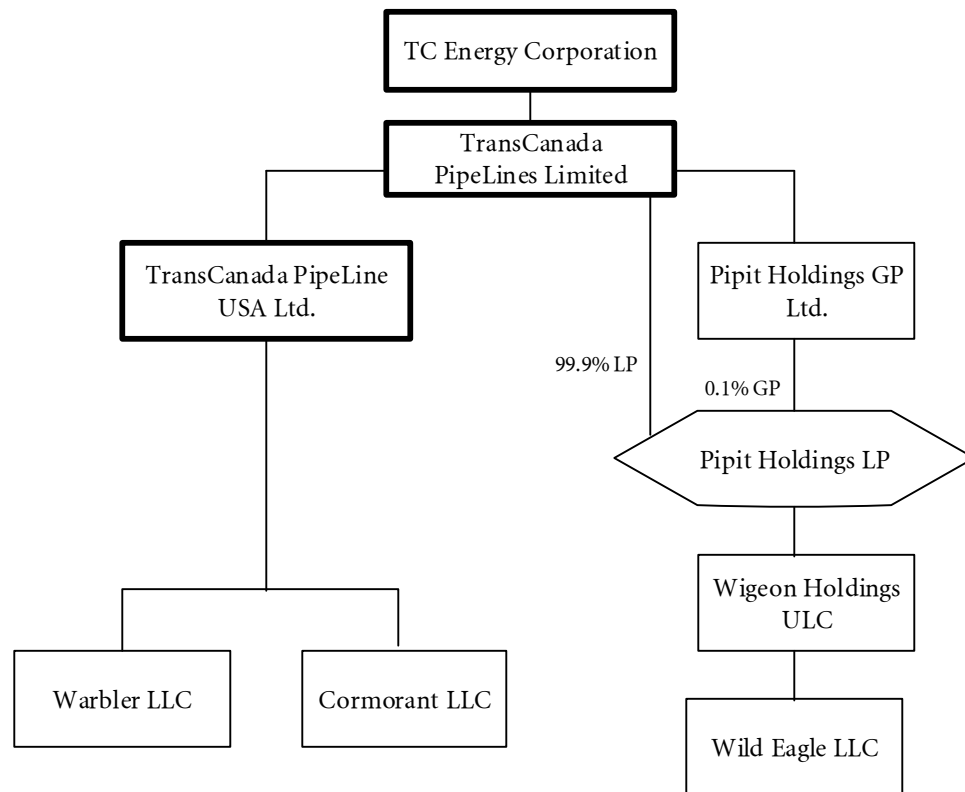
TC Energy Corporation

TransCanada PipeLines Limited

TransCanada PipeLine USA Ltd.

Pipit Holdings GP Ltd.

99.9% LP

0.1% GP

Pipit Holdings LP

Wigeon Holdings ULC

Warbler LLC

Cormorant LLC

Wild Eagle LLC